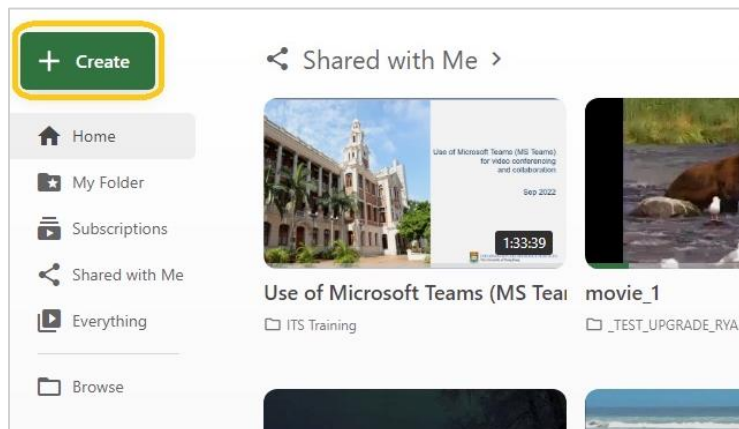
+ Create

Home

My Folder

Subscriptions

Shared with Me

Everything

Browse

Shared with Me >

Use of Microsoft Teams (MS Teams) for video conferencing and collaboration

Sep 2022

1:33:39

Use of Microsoft Teams (MS Tear

ITS Training

movie_1

_TEST_UPGRADE_RYA